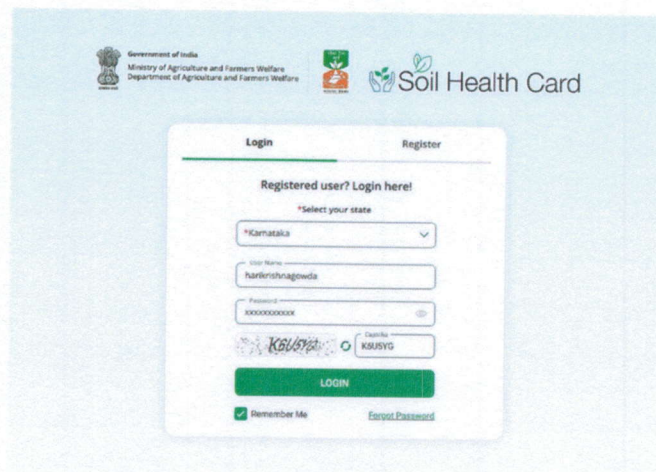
Government of India
Ministry of Agriculture and Farmers Welfare
Department of Agriculture and Farmers Welfare

Soil Health Card

Login

Register

Registered user? Login here!

*Select your state

*Karnataka

User Name
harikrishnagowda

Password
xxxxxxxxxxx

K6U5YG

Captcha
K6U5YG

LOGIN

Remember Me

Forgot Password